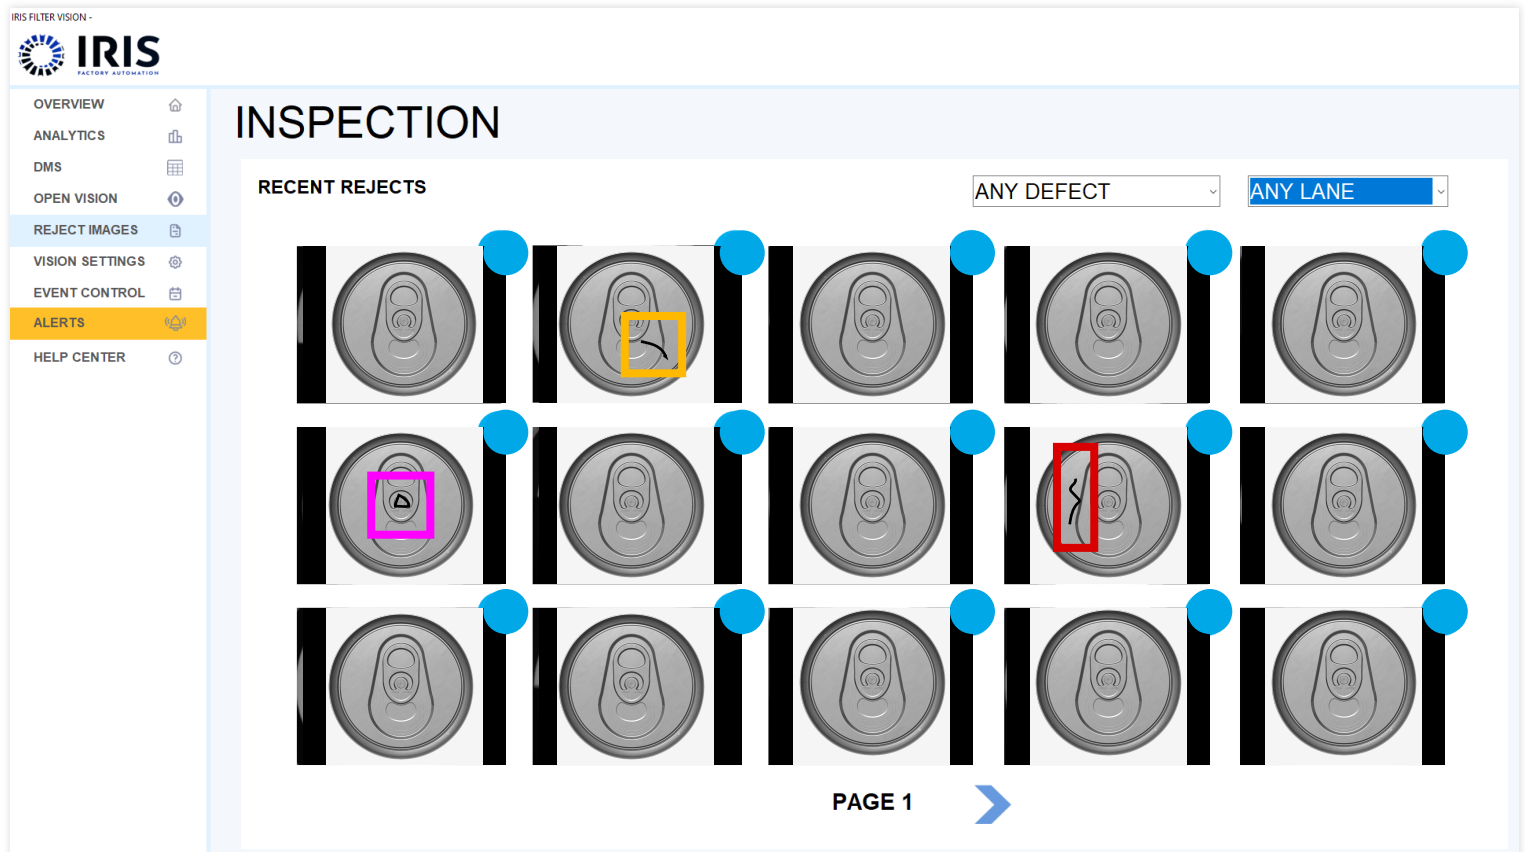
IRIS FILTER VISION -

IRIS
FACTORY AUTOMATION

OVERVIEW
ANALYTICS
DMS
OPEN VISION
REJECT IMAGES
VISION SETTINGS
EVENT CONTROL
ALERTS
HELP CENTER

INSPECTION

RECENT REJECTS

ANY DEFECT

ANY LANE

PAGE 1